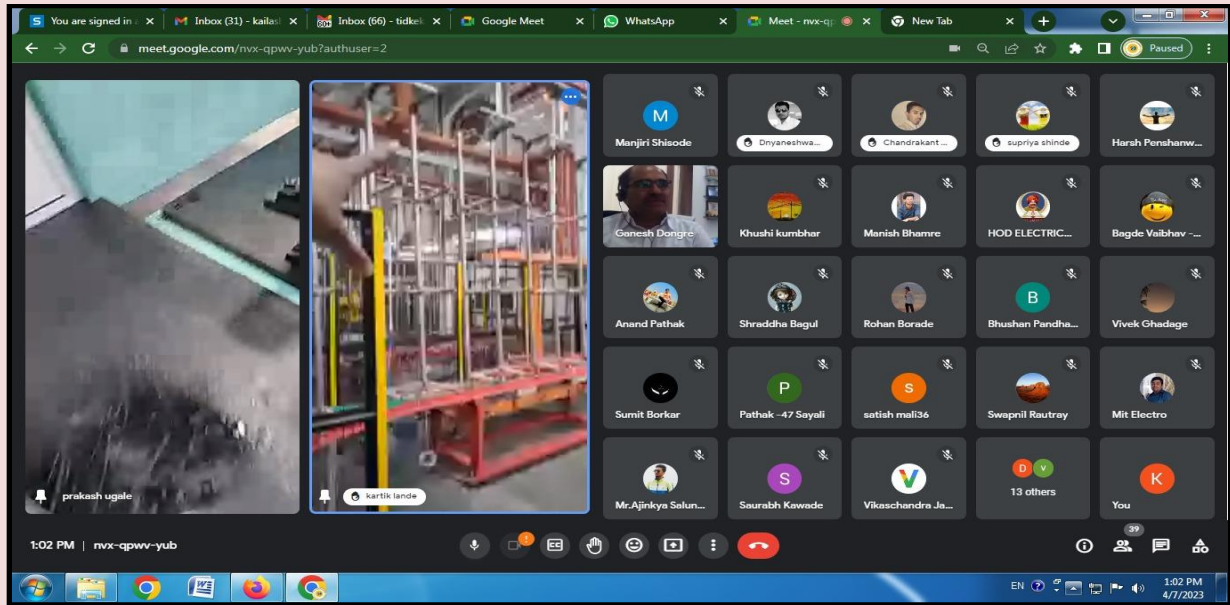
You are signed in a
Inbox (31) - kailas
Inbox (66) - tidkek
Google Meet
WhatsApp
Meet - nvx-qp
New Tab

meet.google.com/nvx-qpwv-yub?authuser=2

Paused

M
Manjiri Shisode
Dnyaneshwa...
Chandrakant ...
supriya shinde
Harsh Penshanw...
Ganesh Dongre
Khushi kumbhar
Manish Bhamre
HOD ELECTRIC...
Bagde Vaibhav -...
Anand Pathak
Shraddha Bagul
Rohan Borade
B
Bhushan Pandha...
Vivek Ghadage
Sumit Borkar
P
Pathak -47 Sayali
S
satish mali36
Swapnil Rautray
Mit Electro
Mr.Ajinkya Salun...
S
Saurabh Kawade
V
Vikaschandra Ja...
D V
13 others
K
You

prakash ugale
kartik lande

1:02 PM | nvx-qpwv-yub

39

EN
1:02 PM
4/7/2023